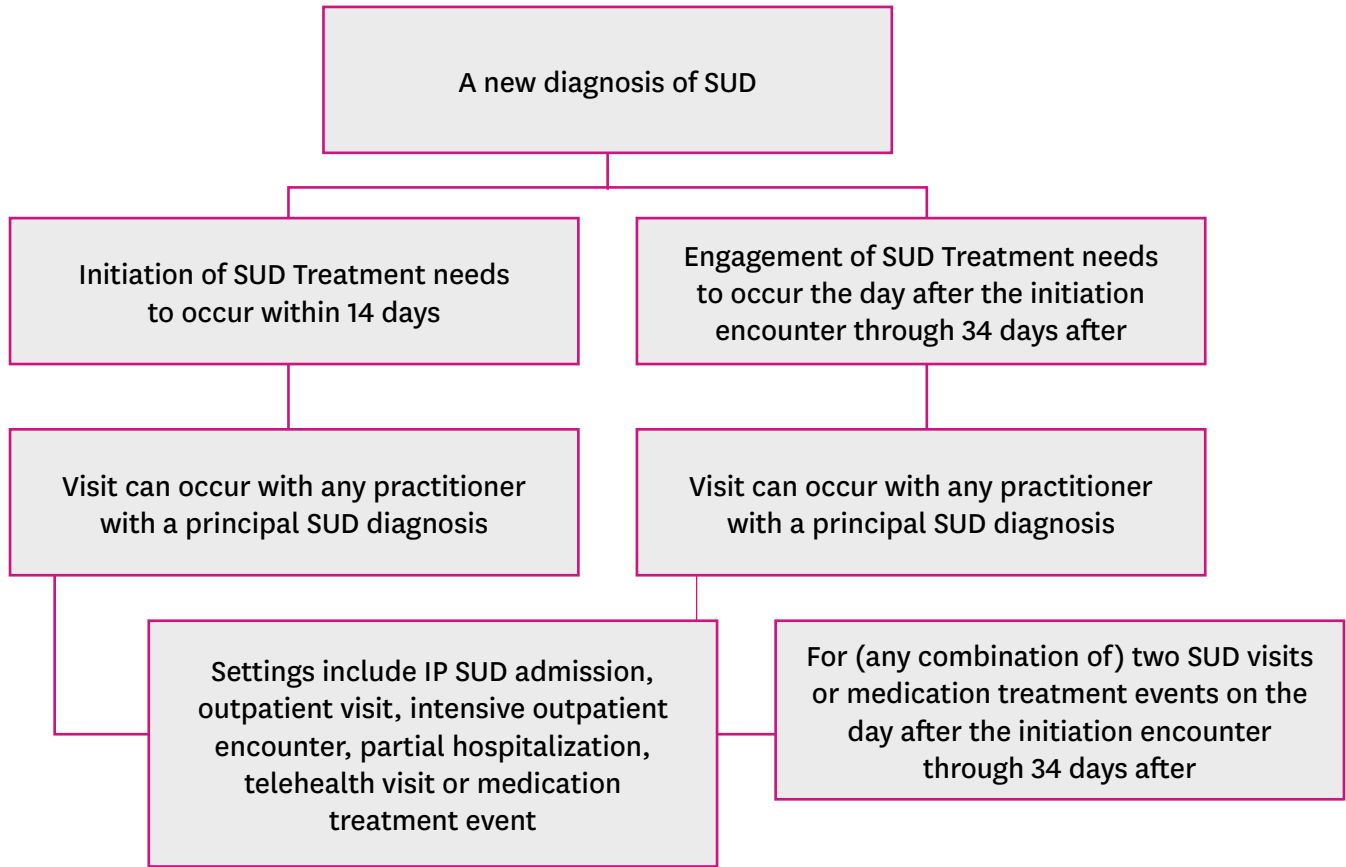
A new diagnosis of SUD

Initiation of SUD Treatment needs to occur within 14 days

Engagement of SUD Treatment needs to occur the day after the initiation encounter through 34 days after

Visit can occur with any practitioner with a principal SUD diagnosis

Visit can occur with any practitioner with a principal SUD diagnosis

Settings include IP SUD admission, outpatient visit, intensive outpatient encounter, partial hospitalization, telehealth visit or medication treatment event

For (any combination of) two SUD visits or medication treatment events on the day after the initiation encounter through 34 days after